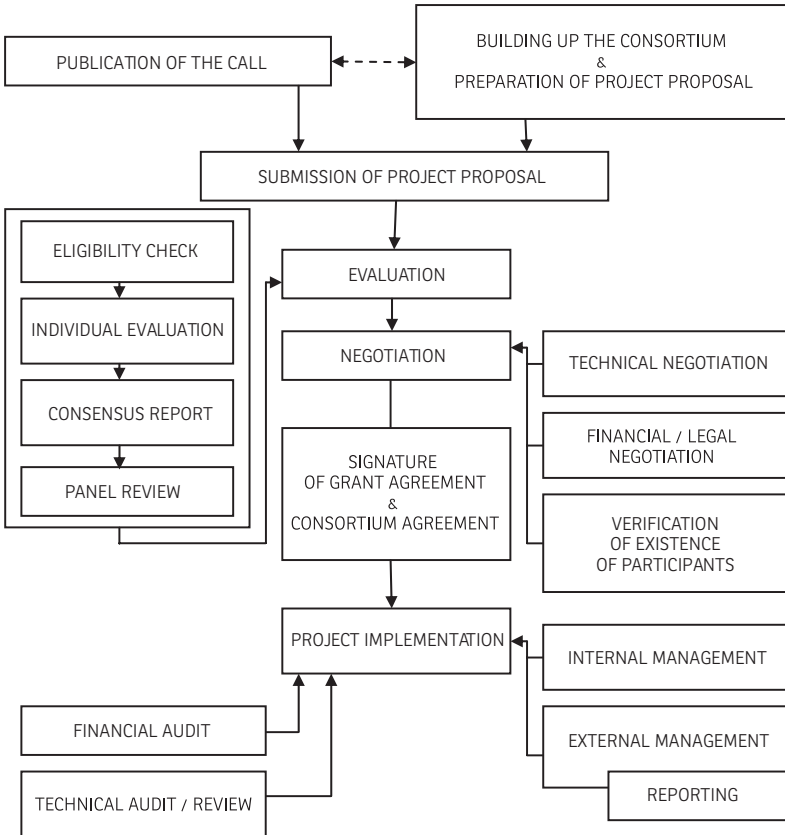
PUBLICATION OF THE CALL

BUILDING UP THE CONSORTIUM
&
PREPARATION OF PROJECT PROPOSAL

SUBMISSION OF PROJECT PROPOSAL

ELIGIBILITY CHECK

INDIVIDUAL EVALUATION

CONSENSUS REPORT

PANEL REVIEW

EVALUATION

NEGOTIATION

TECHNICAL NEGOTIATION

FINANCIAL / LEGAL NEGOTIATION

SIGNATURE OF GRANT AGREEMENT
&
CONSORTIUM AGREEMENT

VERIFICATION OF EXISTENCE OF PARTICIPANTS

PROJECT IMPLEMENTATION

INTERNAL MANAGEMENT

EXTERNAL MANAGEMENT

REPORTING

FINANCIAL AUDIT

TECHNICAL AUDIT / REVIEW